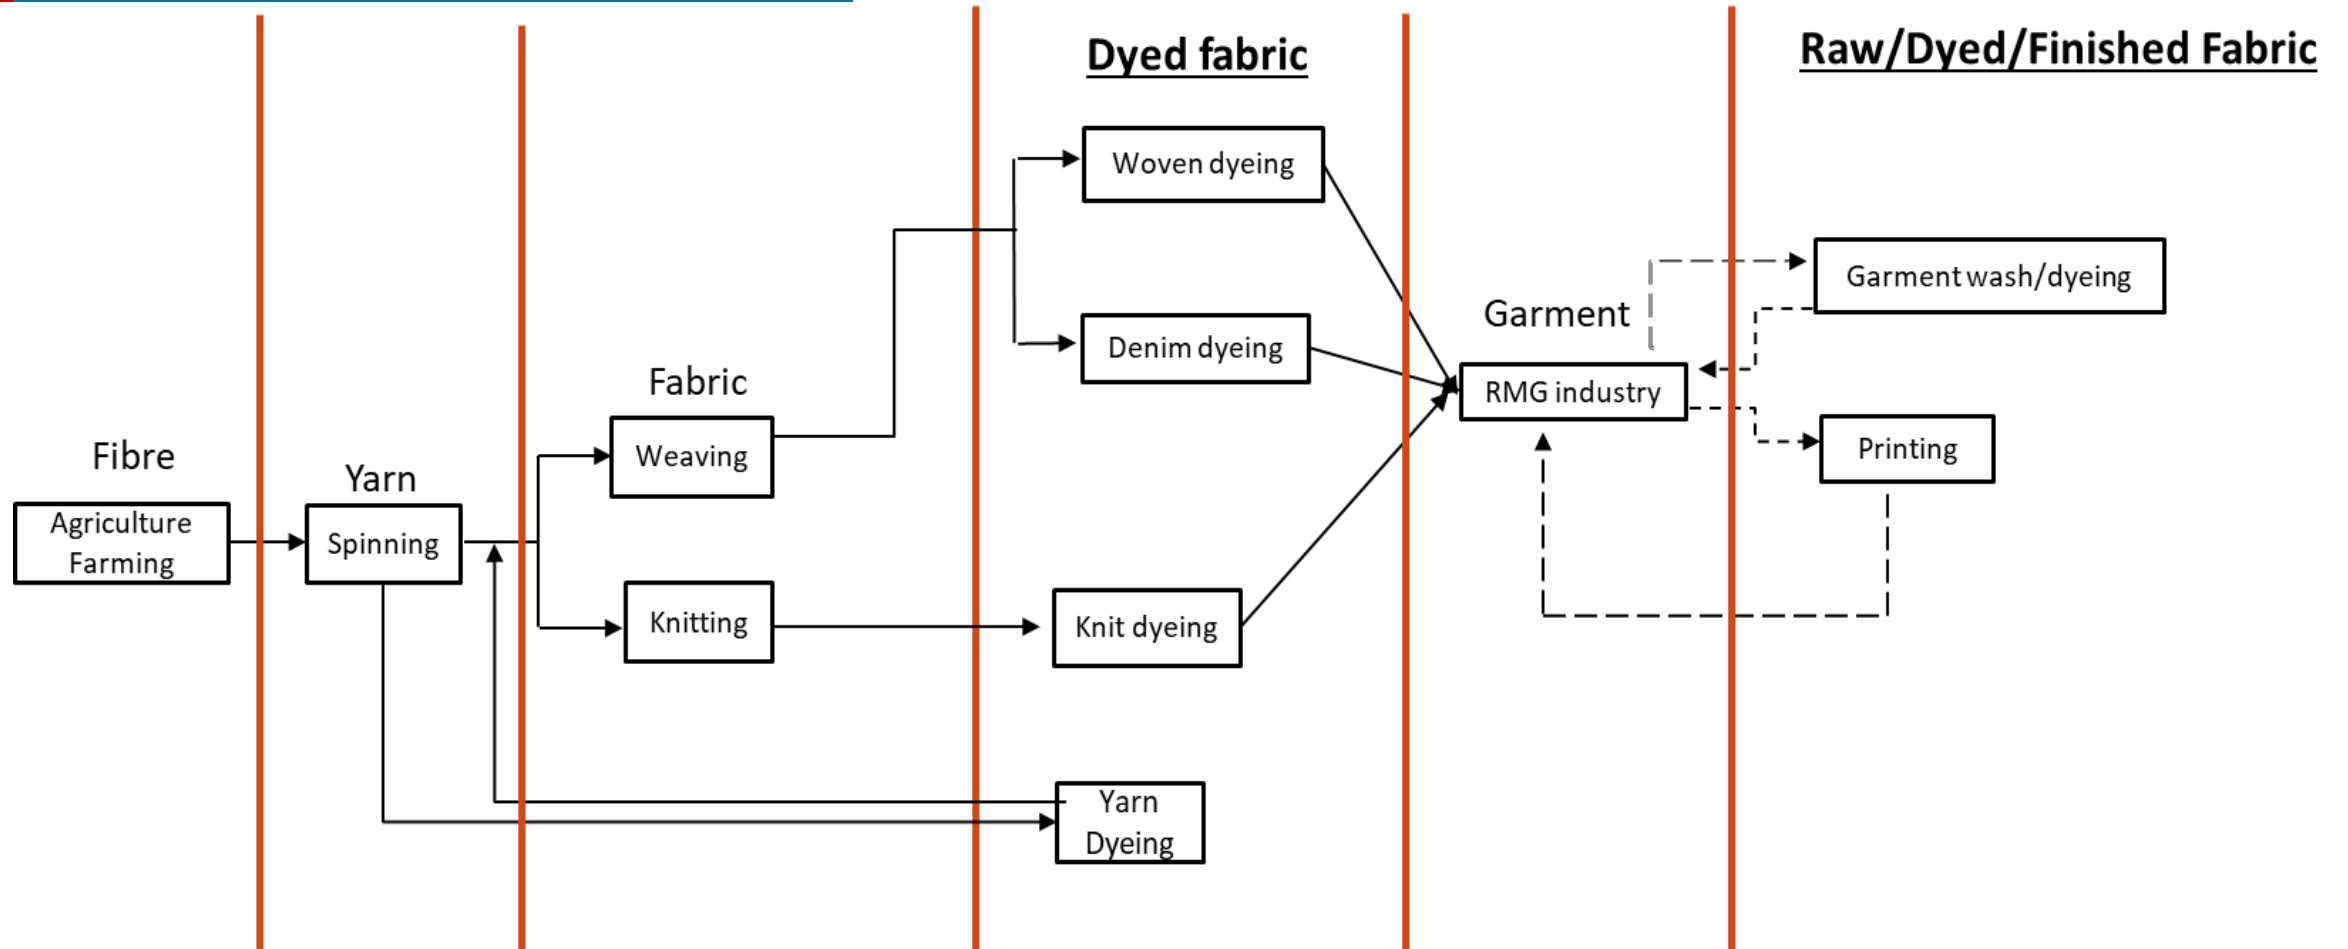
Dyed fabric

Raw/Dyed/Finished Fabric

Woven dyeing

Garment wash/dyeing

Garment

Denim dyeing

Fabric

RMG industry

Printing

Fibre

Weaving

Yarn

Agriculture Farming

Spinning

Knitting

Knit dyeing

Yarn Dyeing